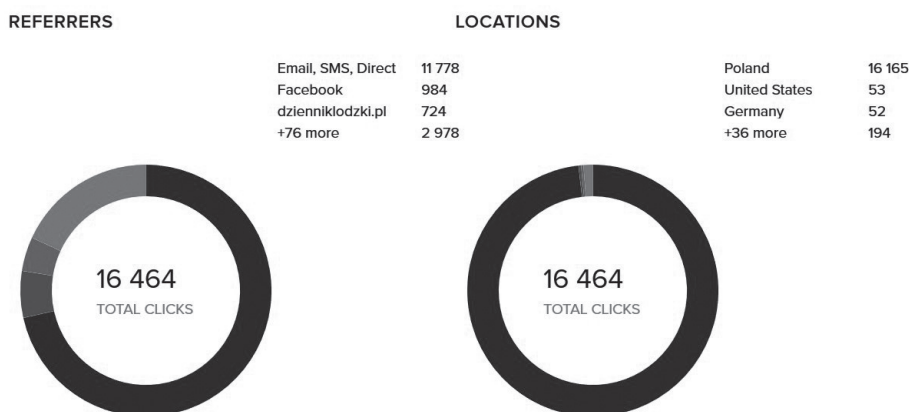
REFERRERS

| Email, SMS, Direct | 11 778 |
|---|---|
| Facebook | 984 |
| dzienniklodzki.pl | 724 |
| +76 more | 2 978 |

16 464
TOTAL CLICKS

LOCATIONS

| Poland | 16 165 |
|---|---|
| United States | 53 |
| Germany | 52 |
| +36 more | 194 |

16 464
TOTAL CLICKS